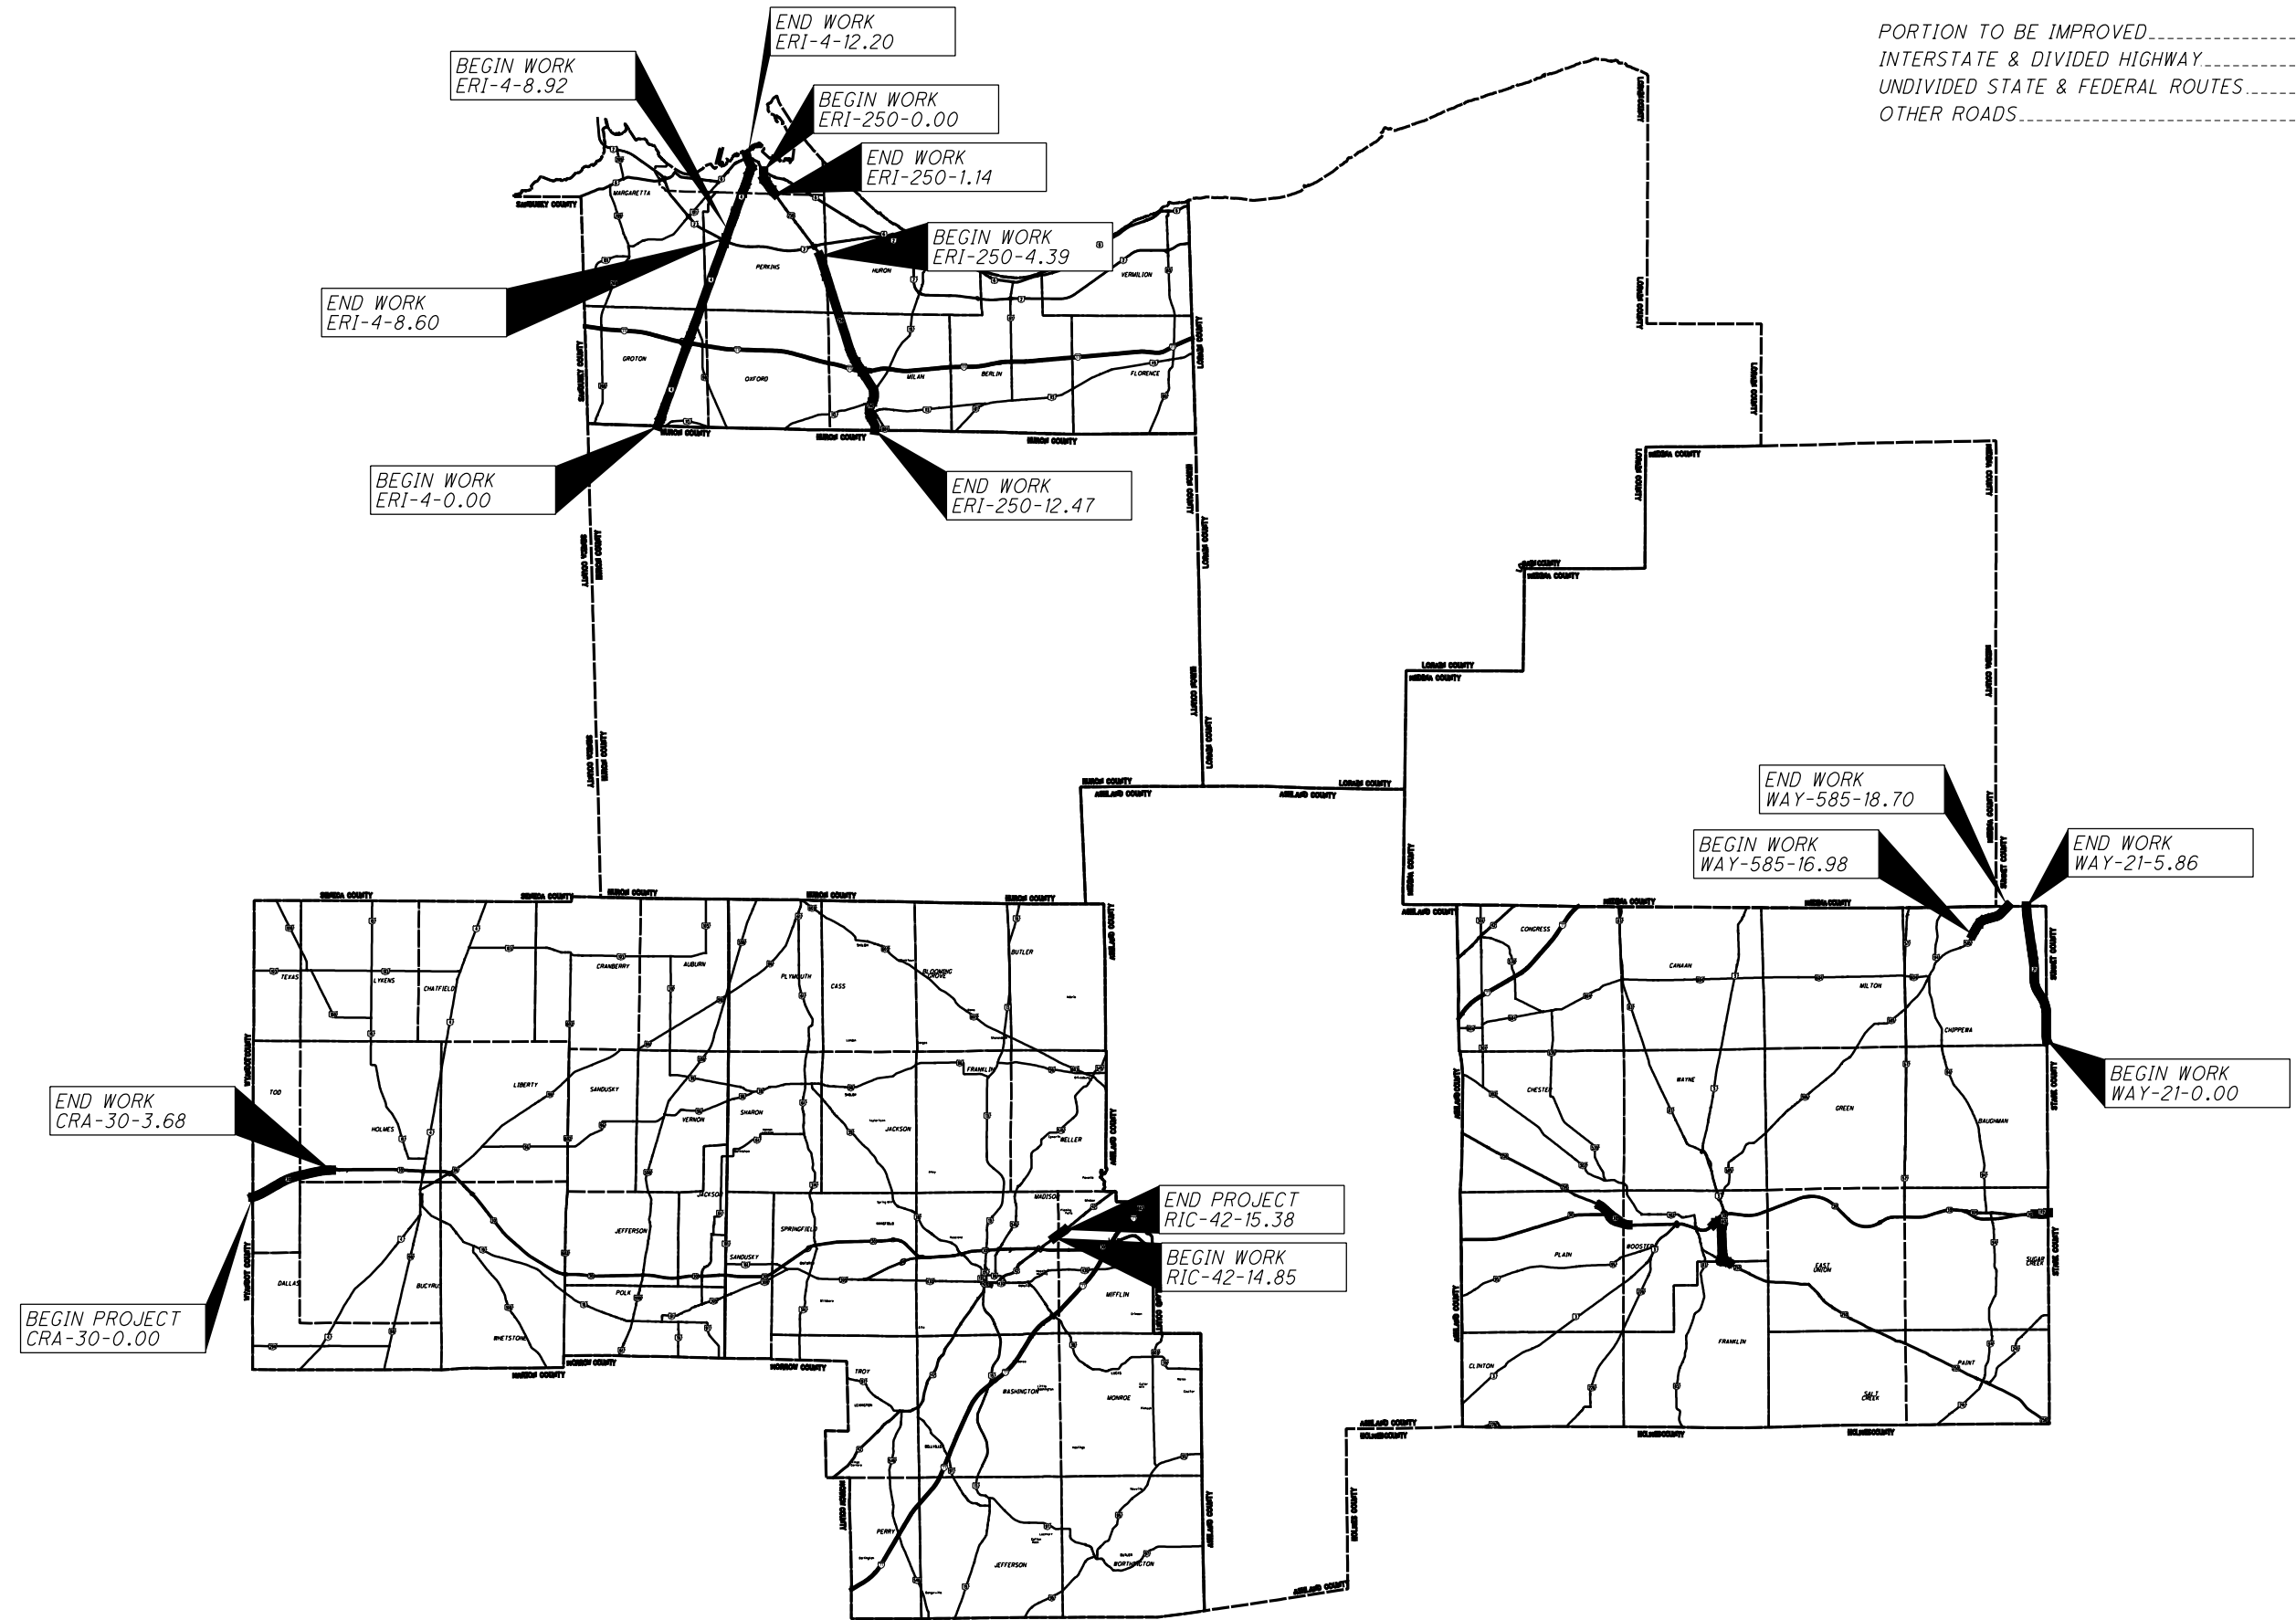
PORTION TO BE IMPROVED
INTERSTATE & DIVIDED HIGHWAY
UNDIVIDED STATE & FEDERAL ROUTES
OTHER ROADS

END WORK
ERI-4-12.20

BEGIN WORK
ERI-4-8.92

BEGIN WORK
ERI-250-0.00

END WORK
ERI-250-1.14

BEGIN WORK
ERI-250-4.39

END WORK
ERI-4-8.60

BEGIN WORK
ERI-4-0.00

END WORK
ERI-250-12.47

SANDUSKY COUNTY
MARGARETTA
PERKINS
HURON
VERMILION
GROTON
OXFORD
MILAN
BERLIN
FLORENCE
HURON COUNTY
LORAIN COUNTY
MEDINA COUNTY
ASHLAND COUNTY
SENECA COUNTY
SUMMIT COUNTY
STARK COUNTY
HOLMES COUNTY
MORROW COUNTY
MARION COUNTY
WYANDOT COUNTY

END WORK
WAY-585-18.70

BEGIN WORK
WAY-585-16.98

END WORK
WAY-21-5.86

BEGIN WORK
WAY-21-0.00

END WORK
CRA-30-3.68

BEGIN PROJECT
CRA-30-0.00

END PROJECT
RIC-42-15.38

BEGIN WORK
RIC-42-14.85

TEXAS
LYKENS
CHATFIELD
CRANBERRY
AUBURN
PLYMOUTH
CASS
BLOOMING GROVE
BUTLER
TOD
LIBERTY
SANDUSKY
SHARON
VERNON
JACKSON
FRANKLIN
WELLER
HOLMES
DALLAS
BUCYRUS
WHETSTONE
JEFFERSON
POLK
SPRINGFIELD
MADISON
MIFFLIN
TROY
WASHINGTON
MONROE
PERRY
WORTHINGTON
CONGRESS
CANAAN
MILTON
CHIPPEWA
CHESTER
WAYNE
GREEN
BAUGHMAN
PLAIN
WOOSTER
EAST UNION
SUGAR CREEK
CLINTON
FRANKLIN
PAINT
SALT CREEK